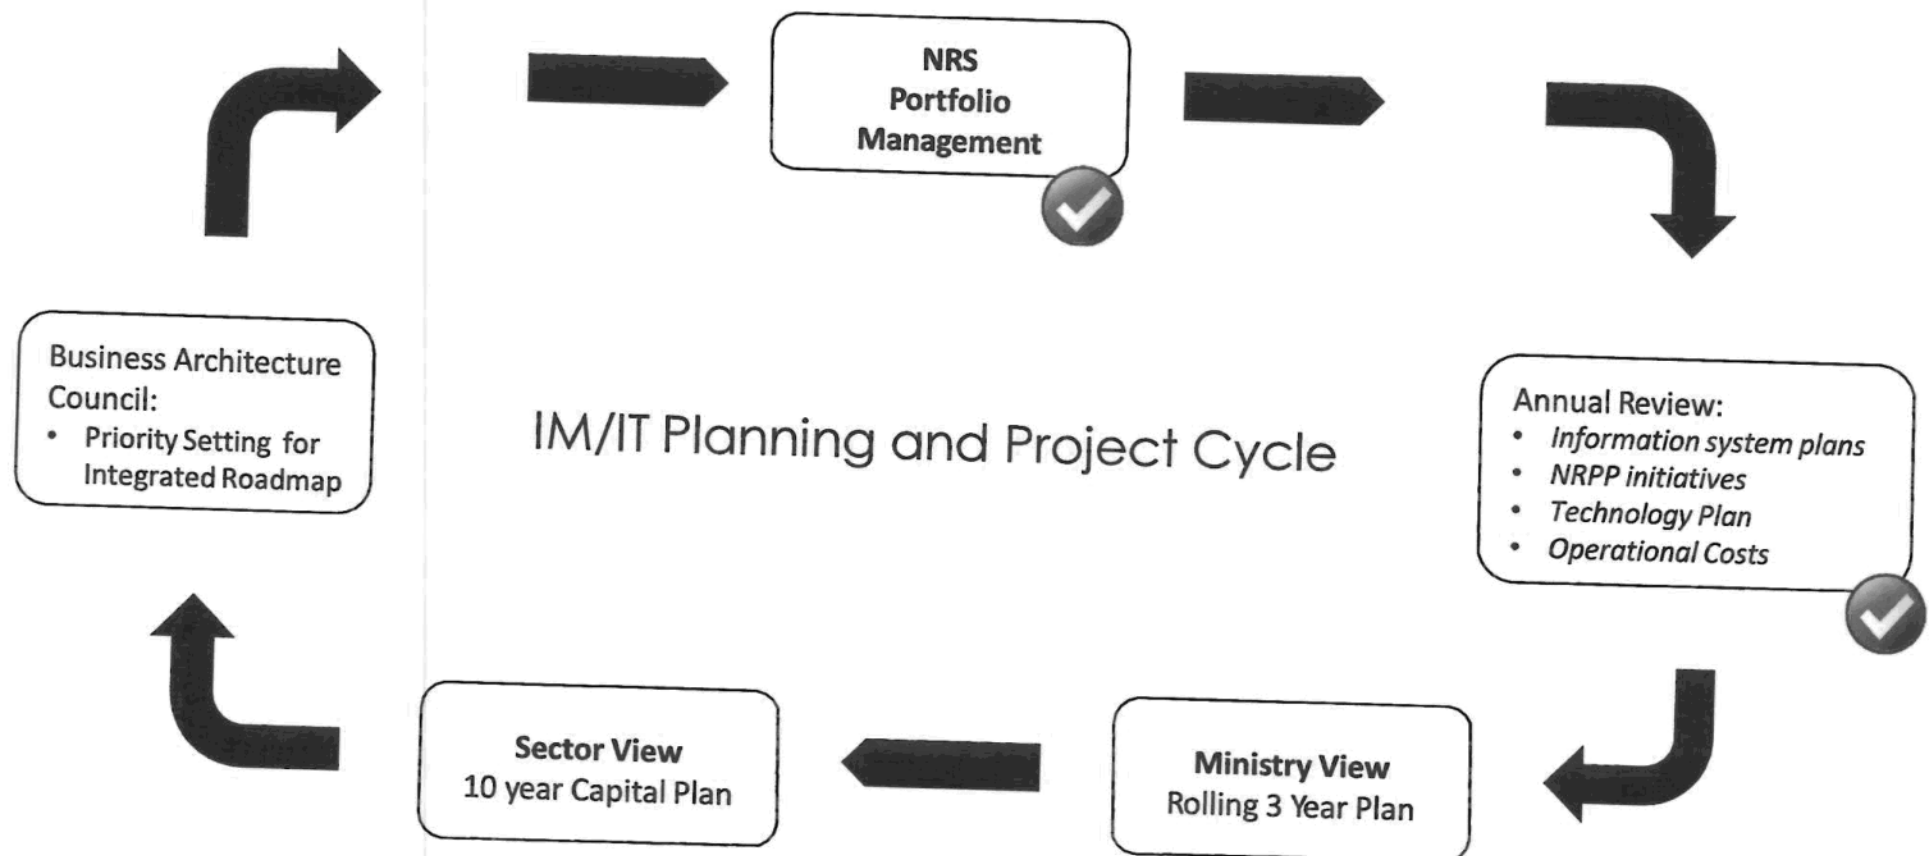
NRS
Portfolio
Management

Business Architecture Council:
• Priority Setting for Integrated Roadmap

IM/IT Planning and Project Cycle

Annual Review:
• Information system plans
• NRPP initiatives
• Technology Plan
• Operational Costs

Sector View
10 year Capital Plan

Ministry View
Rolling 3 Year Plan